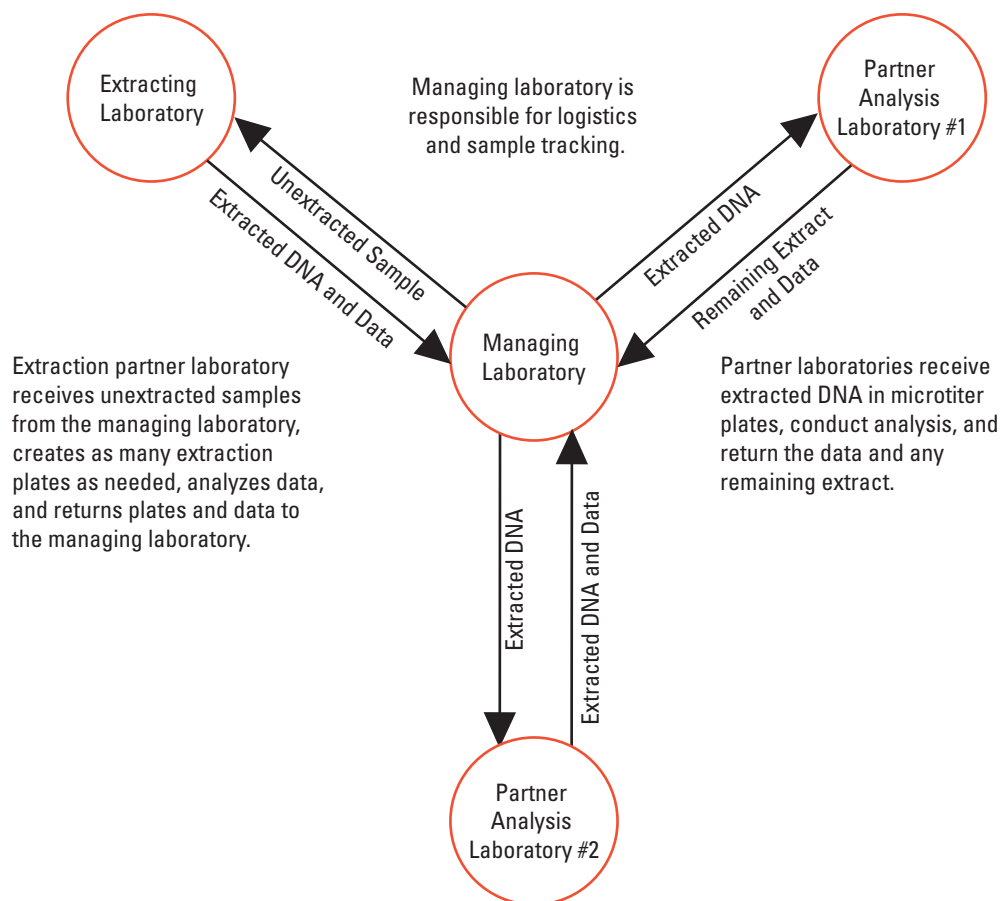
Extracting Laboratory

Managing laboratory is responsible for logistics and sample tracking.

Partner Analysis Laboratory #1

Unextracted Sample

Extracted DNA and Data

Extracted DNA

Remaining Extract and Data

Managing Laboratory

Extraction partner laboratory receives unextracted samples from the managing laboratory, creates as many extraction plates as needed, analyzes data, and returns plates and data to the managing laboratory.

Partner laboratories receive extracted DNA in microtiter plates, conduct analysis, and return the data and any remaining extract.

Extracted DNA

Extracted DNA and Data

Partner Analysis Laboratory #2